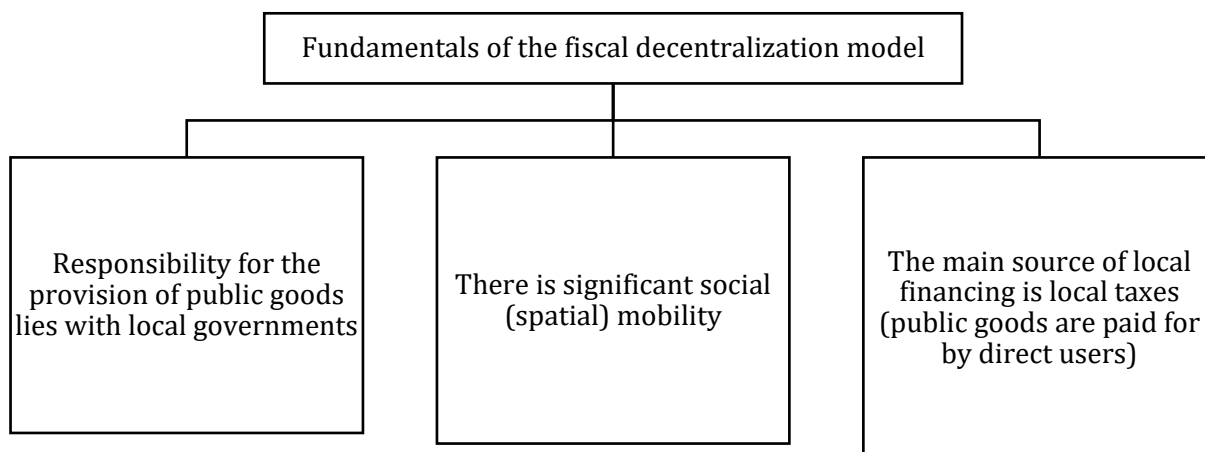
Fundamentals of the fiscal decentralization model

Responsibility for the provision of public goods lies with local governments

There is significant social (spatial) mobility

The main source of local financing is local taxes (public goods are paid for by direct users)